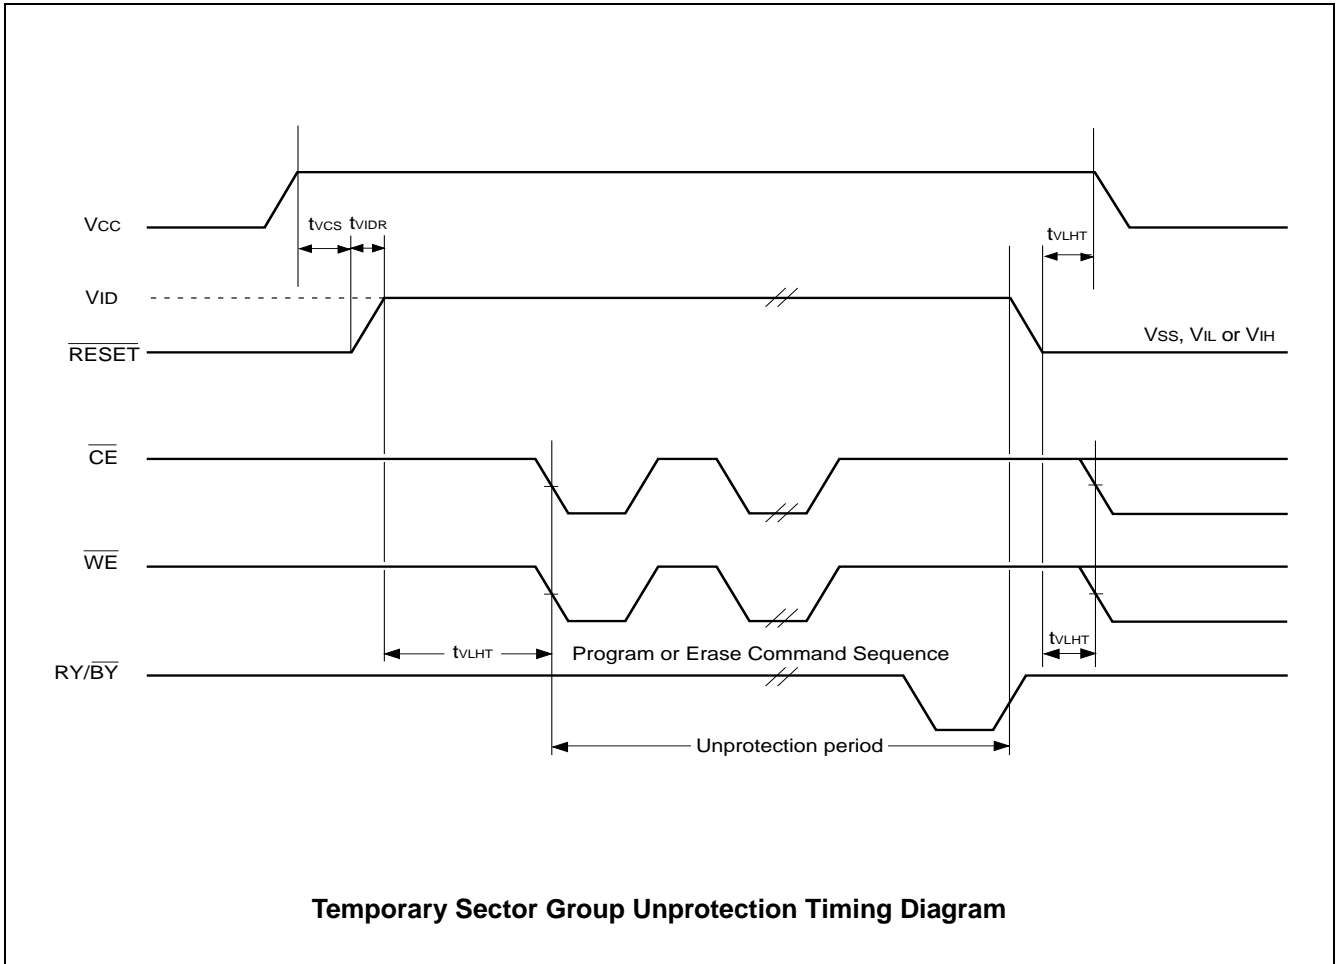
$V_{CC}$

$t_{VCS}$ $t_{VIDR}$

$t_{VLHT}$

$V_{ID}$

$\overline{RESET}$

$V_{SS}$, $V_{IL}$ or $V_{IH}$

$\overline{CE}$

$\overline{WE}$

$t_{VLHT}$

Program or Erase Command Sequence

$t_{VLHT}$

RY/$\overline{BY}$

Unprotection period

**Temporary Sector Group Unprotection Timing Diagram**